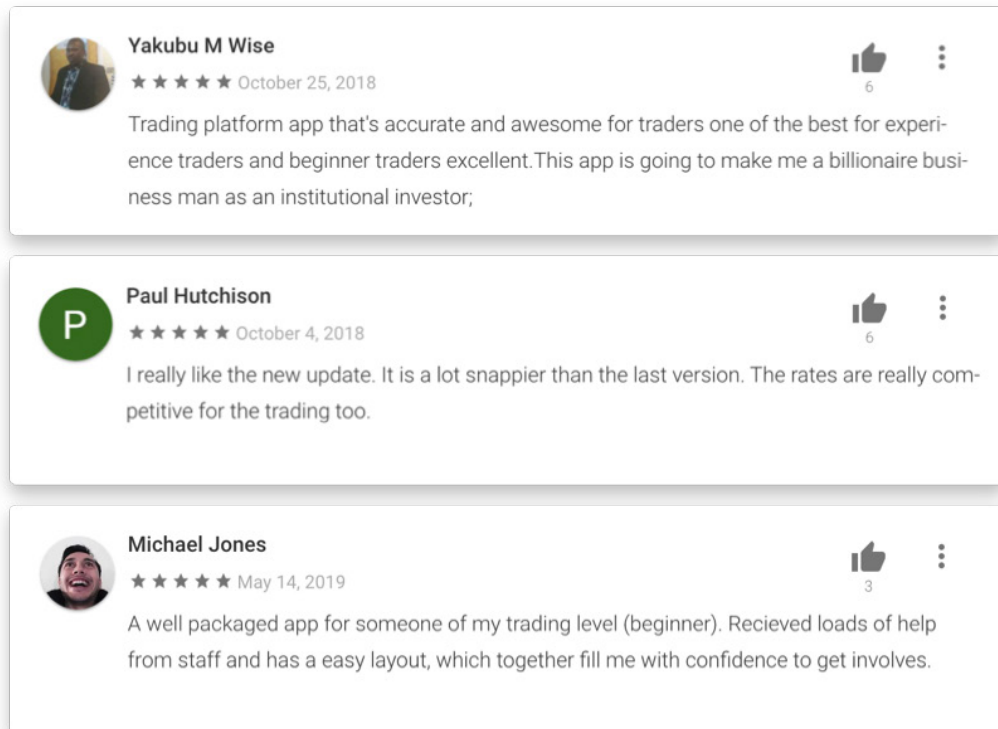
Yakubu M Wise
★★★★★ October 25, 2018
6
Trading platform app that's accurate and awesome for traders one of the best for experience traders and beginner traders excellent.This app is going to make me a billionaire business man as an institutional investor;

P
Paul Hutchison
★★★★★ October 4, 2018
6
I really like the new update. It is a lot snappier than the last version. The rates are really competitive for the trading too.

Michael Jones
★★★★★ May 14, 2019
3
A well packaged app for someone of my trading level (beginner). Recieved loads of help from staff and has a easy layout, which together fill me with confidence to get involves.